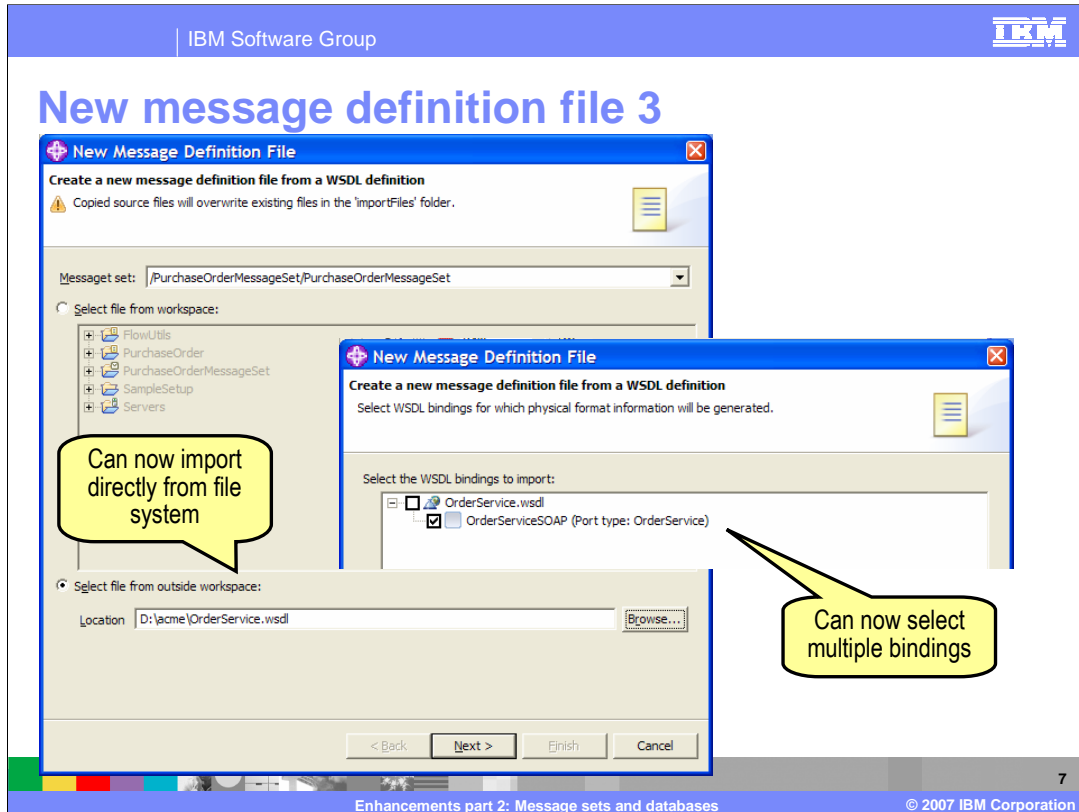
IBM Software Group

IBM

New message definition file 3

New Message Definition File

Create a new message definition file from a WSDL definition

Copied source files will overwrite existing files in the 'importFiles' folder.

Messaget set: /PurchaseOrderMessageSet/PurchaseOrderMessageSet

Select file from workspace:

FlowUtils
PurchaseOrder
PurchaseOrderMessageSet
SampleSetup
Servers

Can now import directly from file system

Select file from outside workspace:

Location D:\acme\OrderService.wsdl

Browse...

< Back Next > Finish Cancel

New Message Definition File

Create a new message definition file from a WSDL definition

Select WSDL bindings for which physical format information will be generated.

Select the WSDL bindings to import:

OrderService.wsdl
OrderServiceSOAP (Port type: OrderService)

Can now select multiple bindings

7

Enhancements part 2: Message sets and databases

© 2007 IBM Corporation